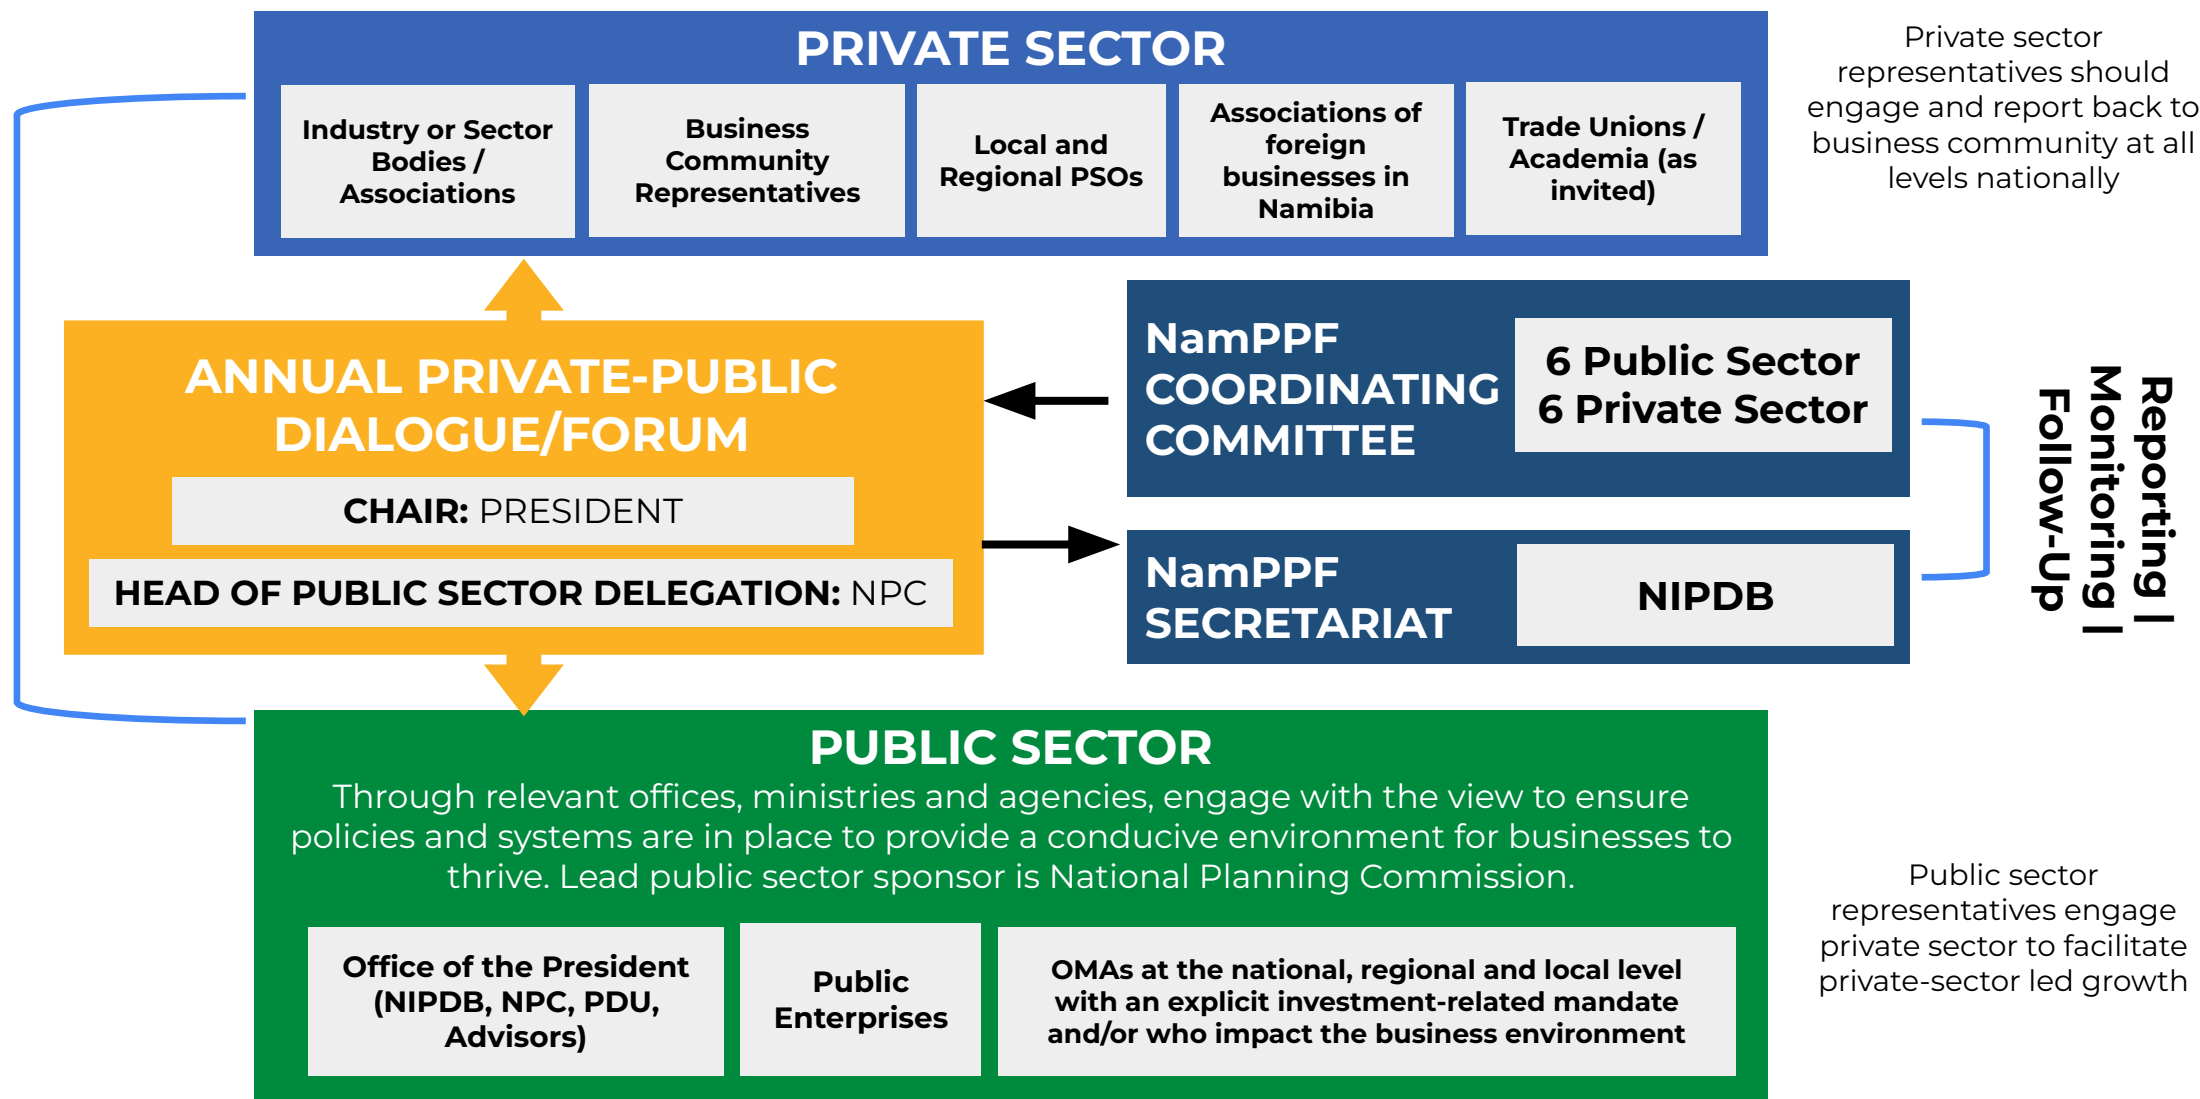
PRIVATE SECTOR

Industry or Sector Bodies / Associations

Business Community Representatives

Local and Regional PSOs

Associations of foreign businesses in Namibia

Trade Unions / Academia (as invited)

Private sector representatives should engage and report back to business community at all levels nationally

ANNUAL PRIVATE-PUBLIC DIALOGUE/FORUM

CHAIR: PRESIDENT

HEAD OF PUBLIC SECTOR DELEGATION: NPC

NamPPF COORDINATING COMMITTEE

6 Public Sector
6 Private Sector

NamPPF SECRETARIAT

NIPDB

Reporting | Monitoring | Follow-Up

PUBLIC SECTOR

Through relevant offices, ministries and agencies, engage with the view to ensure policies and systems are in place to provide a conducive environment for businesses to thrive. Lead public sector sponsor is National Planning Commission.

Office of the President (NIPDB, NPC, PDU, Advisors)

Public Enterprises

OMAs at the national, regional and local level with an explicit investment-related mandate and/or who impact the business environment

Public sector representatives engage private sector to facilitate private-sector led growth